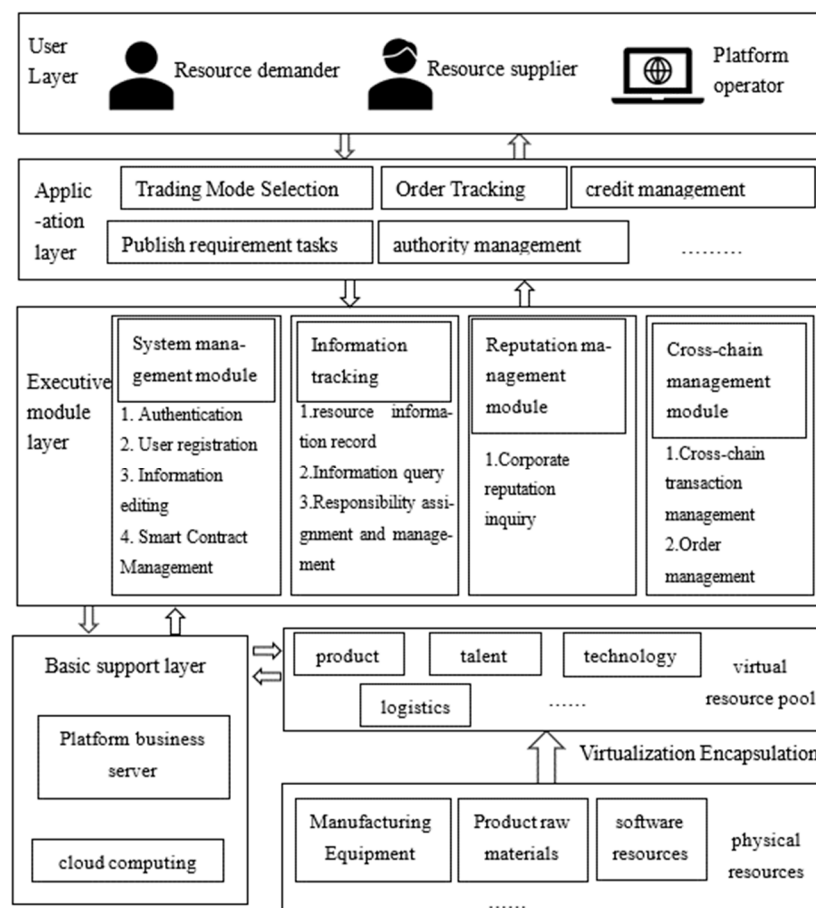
User Layer

Resource demander

Resource supplier

Platform operator

Application layer

Trading Mode Selection

Order Tracking

credit management

Publish requirement tasks

authority management

………

Executive module layer

System management module

1. Authentication
2. User registration
3. Information editing
4. Smart Contract Management

Information tracking

1.resource information record
2.Information query
3.Responsibility assignment and management

Reputation management module

1.Corporate reputation inquiry

Cross-chain management module

1.Cross-chain transaction management
2.Order management

Basic support layer

Platform business server

cloud computing

product

talent

technology

virtual resource pool

logistics

……

Virtualization Encapsulation

Manufacturing Equipment

Product raw materials

software resources

physical resources

……